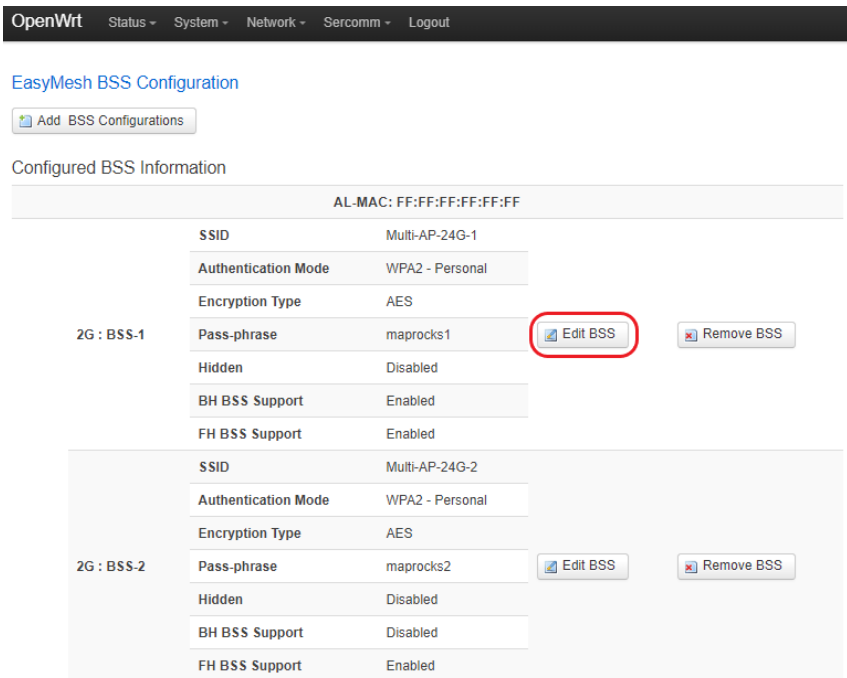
OpenWrt Status ▾ System ▾ Network ▾ Sercomm ▾ Logout

EasyMesh BSS Configuration

Add BSS Configurations

Configured BSS Information

AL-MAC: FF:FF:FF:FF:FF:FF

| | | | | |
|---|---|---|---|---|
| 2G : BSS-1 | SSID | Multi-AP-24G-1 | Edit BSS | Remove BSS |
| | Authentication Mode | WPA2 - Personal | | |
| | Encryption Type | AES | | |
| | Pass-phrase | maprocks1 | | |
| | Hidden | Disabled | | |
| | BH BSS Support | Enabled | | |
| | FH BSS Support | Enabled | | |
| 2G : BSS-2 | SSID | Multi-AP-24G-2 | Edit BSS | Remove BSS |
| | Authentication Mode | WPA2 - Personal | | |
| | Encryption Type | AES | | |
| | Pass-phrase | maprocks2 | | |
| | Hidden | Disabled | | |
| | BH BSS Support | Disabled | | |
| | FH BSS Support | Enabled | | |